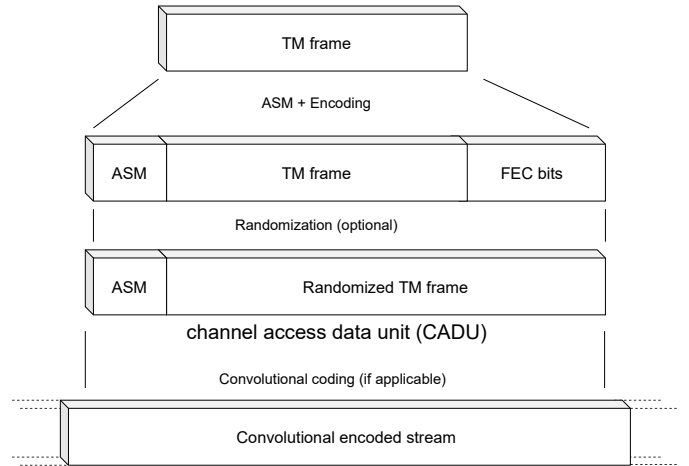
TM frame

ASM + Encoding

ASM

TM frame

FEC bits

Randomization (optional)

ASM

Randomized TM frame

channel access data unit (CADU)

Convolutional coding (if applicable)

Convolutional encoded stream